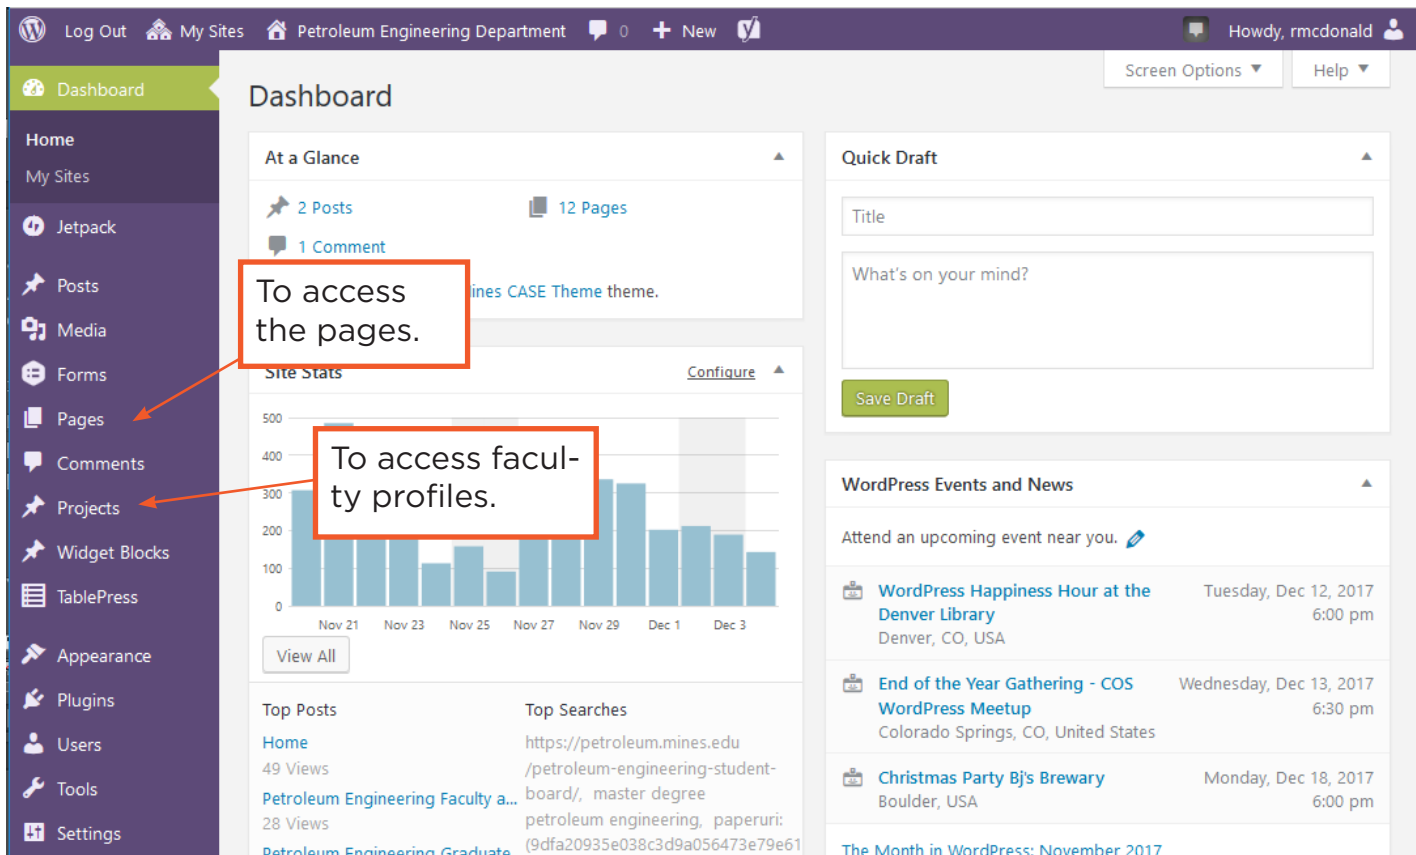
Log Out My Sites Petroleum Engineering Department 0 New Howdy, rmcdonald

Dashboard

Home
My Sites

Jetpack

Posts
Media
Forms
Pages
Comments
Projects
Widget Blocks
TablePress

Appearance
Plugins
Users
Tools
Settings

Screen Options ▼ Help ▼

Dashboard

At a Glance

2 Posts 12 Pages

1 Comment

ines CASE Theme theme.

To access the pages.

Site Stats Configure

To access faculty profiles.

500
400
300
200
100
0

Nov 21 Nov 23 Nov 25 Nov 27 Nov 29 Dec 1 Dec 3

View All

Top Posts

Home
49 Views

Petroleum Engineering Faculty a...
28 Views

Petroleum Engineering Graduate

Top Searches

https://petroleum.mines.edu /petroleum-engineering-student-board/, master degree petroleum engineering, paperuri:(9dfa20935e038c3d9a056473e79e61

Quick Draft

Title

What's on your mind?

Save Draft

WordPress Events and News

Attend an upcoming event near you.

WordPress Happiness Hour at the Denver Library
Denver, CO, USA
Tuesday, Dec 12, 2017
6:00 pm

End of the Year Gathering - COS WordPress Meetup
Colorado Springs, CO, United States
Wednesday, Dec 13, 2017
6:30 pm

Christmas Party Bj's Brewary
Boulder, USA
Monday, Dec 18, 2017
6:00 pm

The Month in WordPress: November 2017